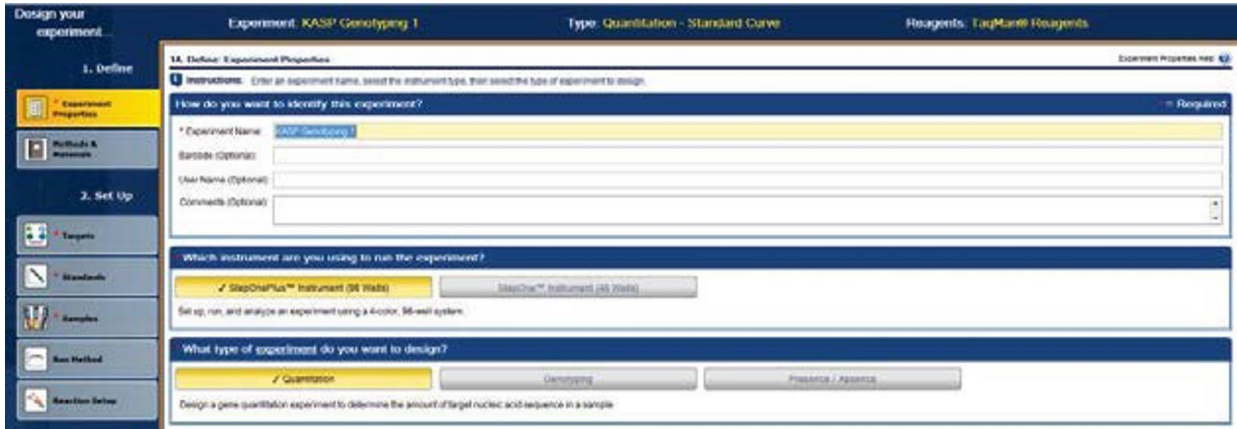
Design your experiment...

Experiment: KASP Genotyping 1

Type: Quantitation - Standard Curve

Reagents: TaqMan® Reagents

1. Define

* Experiment Properties

Methods & Materials

2. Set Up

* Targets

* Standards

* Samples

Run Method

Reaction Setup

1A. Define: Experiment Properties

Experiment Properties Help

Instructions: Enter an experiment name, select the instrument type, then select the type of experiment to design.

How do you want to identify this experiment?

= Required

* Experiment Name: KASP Genotyping 1

Barcode (Optional):

User Name (Optional):

Comments (Optional):

Which instrument are you using to run the experiment?

✓ StepOnePlus™ Instrument (96 Wells)

StepOne™ Instrument (48 Wells)

Set up, run, and analyze an experiment using a 4-color, 96-well system.

What type of experiment do you want to design?

✓ Quantitation

Genotyping

Presence / Absence

Design a gene quantitation experiment to determine the amount of target nucleic acid sequence in a sample.